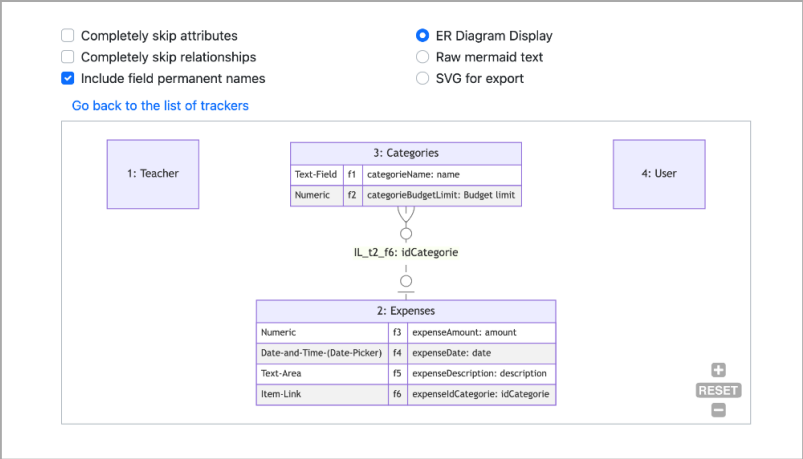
Completely skip attributes
Completely skip relationships
Include field permanent names

ER Diagram Display
Raw mermaid text
SVG for export

Go back to the list of trackers

1: Teacher

3: Categories

| Text-Field | f1 | categorieName: name |
|---|---|---|
| Numeric | f2 | categorieBudgetLimit: Budget limit |

4: User

IL_t2_f6: idCategorie

2: Expenses

| Numeric | f3 | expenseAmount: amount |
|---|---|---|
| Date-and-Time-(Date-Picker) | f4 | expenseDate: date |
| Text-Area | f5 | expenseDescription: description |
| Item-Link | f6 | expenseIdCategorie: idCategorie |

RESET